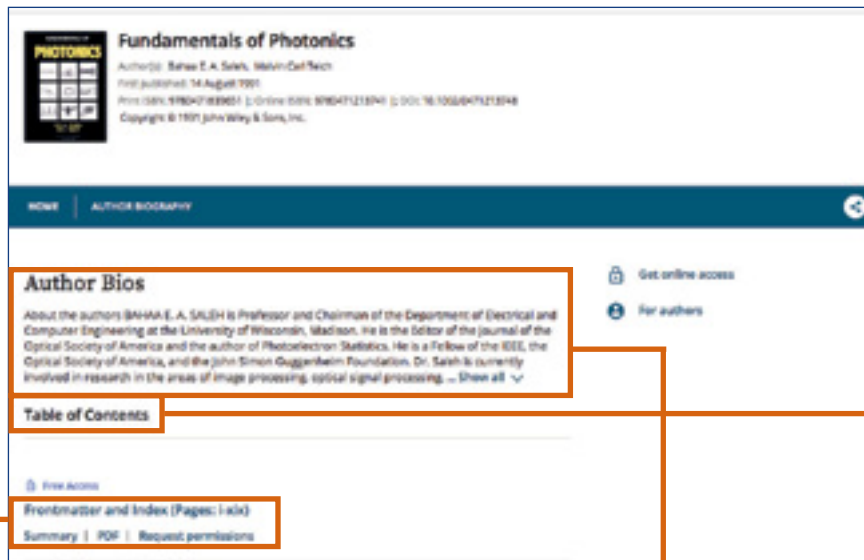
PHOTONICS

Fundamentals of Photonics

Author(s): Bahaa E. A. Saleh, Malvin Carl Teich
First published: 14 August 1991
Print ISBN: 9780471839651 | Online ISBN: 9780471213741 | DOI: 10.1002/0471213748
Copyright © 1991 John Wiley & Sons, Inc.

HOME | AUTHOR BIOGRAPHY

Author Bios

About the authors BAHAA E. A. SALEH is Professor and Chairman of the Department of Electrical and Computer Engineering at the University of Wisconsin, Madison. He is the Editor of the Journal of the Optical Society of America and the author of Photoelectron Statistics. He is a Fellow of the IEEE, the Optical Society of America, and the John Simon Guggenheim Foundation. Dr. Saleh is currently involved in research in the areas of image processing, optical signal processing, ... Show all

Table of Contents

Free Access

Frontmatter and Index (Pages: i-xix)

Summary | PDF | Request permissions

Get online access

For authors